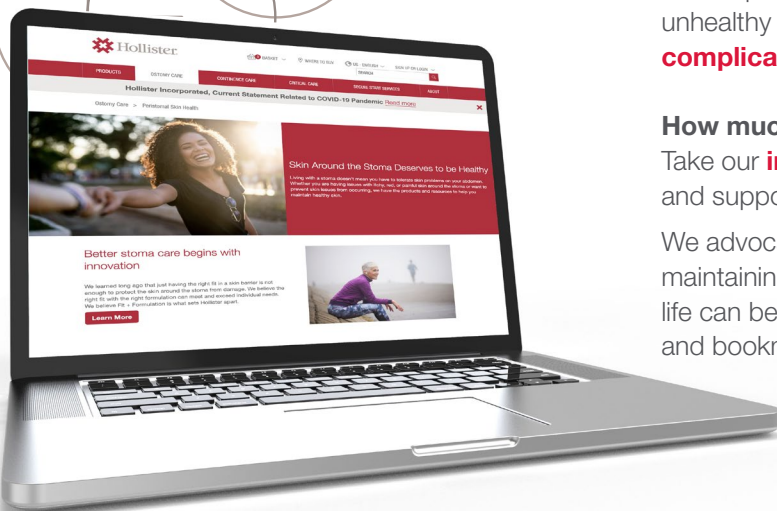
Hollister

BASKET

WHERE TO BUY

US - ENGLISH

SIGN UP OR LOGIN

SEARCH

PRODUCTS

OSTOMY CARE

CONTINENCE CARE

CRITICAL CARE

SECURE START SERVICES

ABOUT

Hollister Incorporated, Current Statement Related to COVID-19 Pandemic Read more

Ostomy Care > Peristomal Skin Health

Skin Around the Stoma Deserves to be Healthy

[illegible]

Better stoma care begins with innovation

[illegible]

Learn More

unhealthy

complica

How muc

Take our i

and suppo

We advoc

maintainin

life can be

and bookm